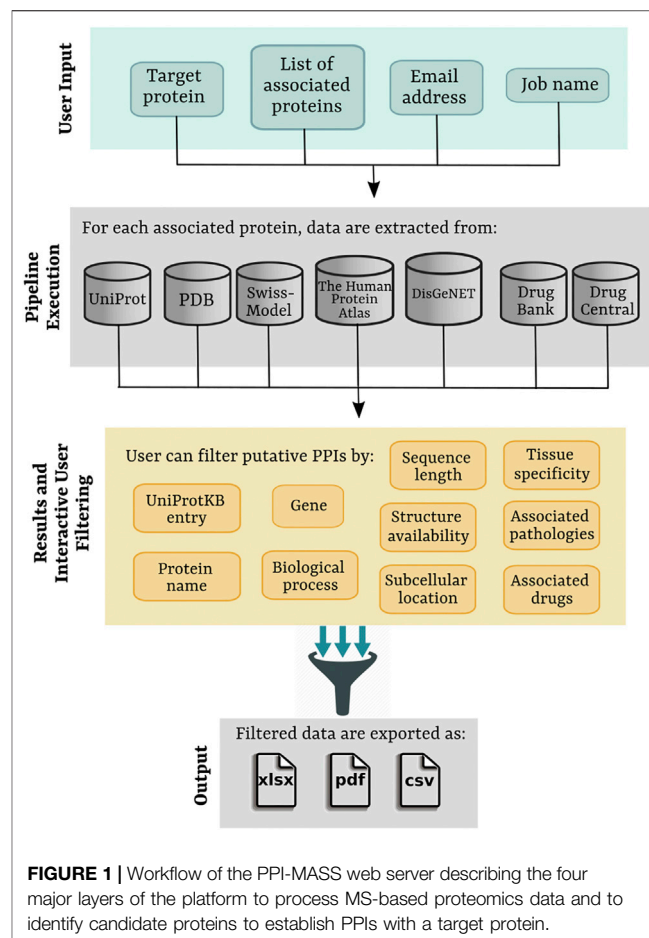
User Input

Target protein

List of associated proteins

Email address

Job name

Pipeline Execution

For each associated protein, data are extracted from:

UniProt

PDB

Swiss-Model

The Human Protein Atlas

DisGeNET

Drug Bank

Drug Central

Results and Interactive User Filtering

User can filter putative PPIs by:

Sequence length

Tissue specificity

UniProtKB entry

Gene

Structure availability

Associated pathologies

Protein name

Biological process

Subcellular location

Associated drugs

Output

Filtered data are exported as:

xlsx

pdf

csv

**FIGURE 1 |** Workflow of the PPI-MASS web server describing the four major layers of the platform to process MS-based proteomics data and to identify candidate proteins to establish PPIs with a target protein.